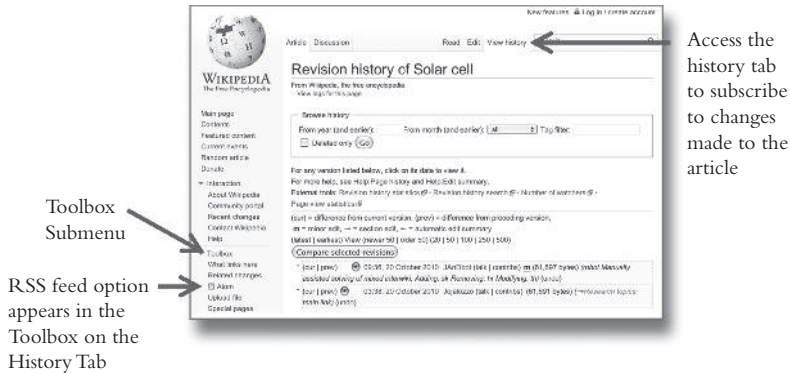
New features  Log in / create account

Article  Discussion  Read  Edit  View history

WIKIPEDIA
The Free Encyclopedia

Main page
Contents
Featured content
Current events
Random article
Donate

Interaction
About Wikipedia
Community portal
Recent changes
Contact Wikipedia
Help

Toolbox
What links here
Related changes
Atom
Upload file
Special pages

Revision history of Solar cell

From Wikipedia, the free encyclopedia
View logs for this page

Browse history
From year (and earlier): From month (and earlier): all  Tag filter:
Deleted only  Go

For any version listed below, click on its date to view it.
For more help, see Help:Page history and Help:Edit summary.
External tools: Revision history statistics · Revision history search · Number of watchers ·
Page view statistics

(cur) = difference from current version, (prev) = difference from preceding version,
m = minor edit, → = section edit, ← = automatic edit summary
(latest | earliest) View (newer 50 | older 50) (20 | 50 | 100 | 250 | 500)

Compare selected revisions

(cur | prev) 09:36, 20 October 2010 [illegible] (talk | contribs) m (81,597 bytes) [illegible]

(cur | prev) 03:36, 20 October 2010 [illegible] (talk | contribs) (81,597 bytes) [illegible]

Access the history tab to subscribe to changes made to the article

Toolbox Submenu

RSS feed option appears in the Toolbox on the History Tab